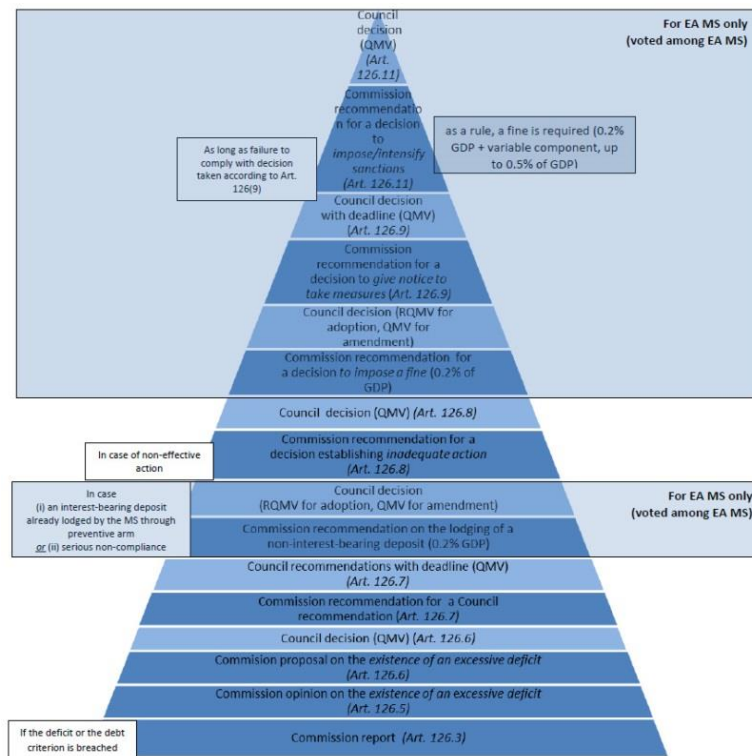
For EA MS only (voted among EA MS)

Council decision (QMV) (Art. 126.11)

Commission recommendation for a decision to impose/intensify sanctions (Art. 126.11)

As long as failure to comply with decision taken according to Art. 126(9)

as a rule, a fine is required (0.2% GDP + variable component, up to 0.5% of GDP)

Council decision with deadline (QMV) (Art. 126.9)

Commission recommendation for a decision to give notice to take measures (Art. 126.9)

Council decision (RQMV for adoption, QMV for amendment)

Commission recommendation for a decision to impose a fine (0.2% of GDP)

Council decision (QMV) (Art. 126.8)

In case of non-effective action

Commission recommendation for a decision establishing inadequate action (Art. 126.8)

In case (i) an interest-bearing deposit already lodged by the MS through preventive arm or (ii) serious non-compliance

Council decision (RQMV for adoption, QMV for amendment)

For EA MS only (voted among EA MS)

Commission recommendation on the lodging of a non-interest-bearing deposit (0.2% GDP)

Council recommendations with deadline (QMV) (Art. 126.7)

Commission recommendation for a Council recommendation (Art. 126.7)

Council decision (QMV) (Art. 126.6)

Commision proposal on the existence of an excessive deficit (Art. 126.6)

Commission opinion on the existence of an excessive deficit (Art. 126.5)

If the deficit or the debt criterion is breached

Commission report (Art. 126.3)